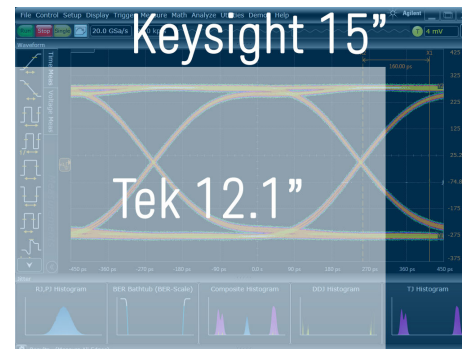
File Control Setup Display Trigger Measure Math Analyze Utilities Demos Help

Run Stop Single 20.0 GSa/s

Agilent

4 mV

Keysight 15"

Waveform

Time Meas

Voltage Meas

180.00 ps

Tek 12.1"

425

325

225

125

25.2

-74.8

-175

-275

-375

-450 ps -360 ps -270 ps -180 ps -90 ps 0.0 s 90 ps 180 ps 270 ps 360 ps 450 ps

RJ,PJ Histogram

BER Bathtub (BER-Scale)

Composite Histogram

DDJ Histogram

TJ Histogram